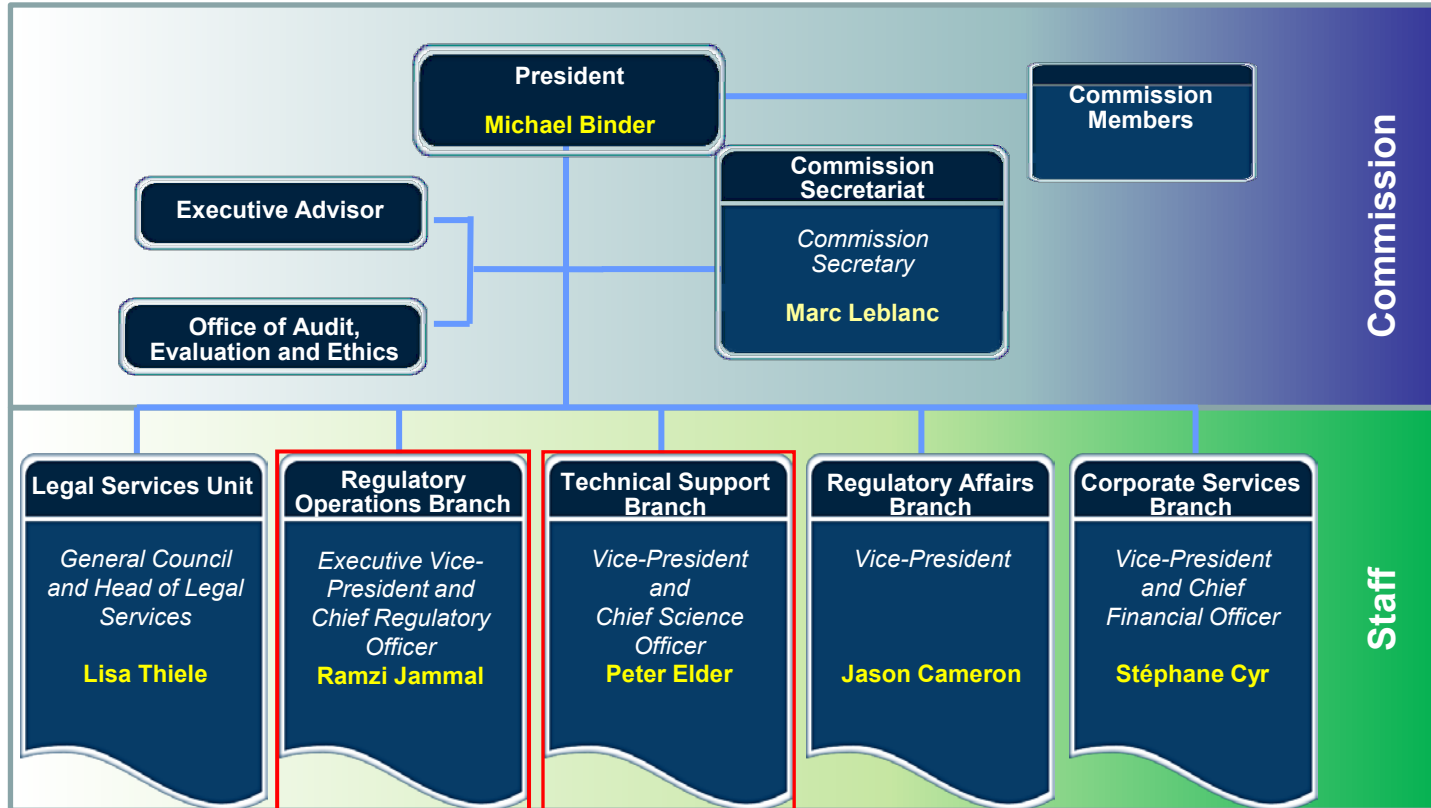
President

Michael Binder

Commission Members

Commission Secretariat

Commission Secretary

Marc Leblanc

Executive Advisor

Office of Audit, Evaluation and Ethics

Commission

Legal Services Unit

General Council and Head of Legal Services

Lisa Thiele

Regulatory Operations Branch

Executive Vice-President and Chief Regulatory Officer

Ramzi Jammal

Technical Support Branch

Vice-President and Chief Science Officer

Peter Elder

Regulatory Affairs Branch

Vice-President

Jason Cameron

Corporate Services Branch

Vice-President and Chief Financial Officer

Stéphane Cyr

Staff